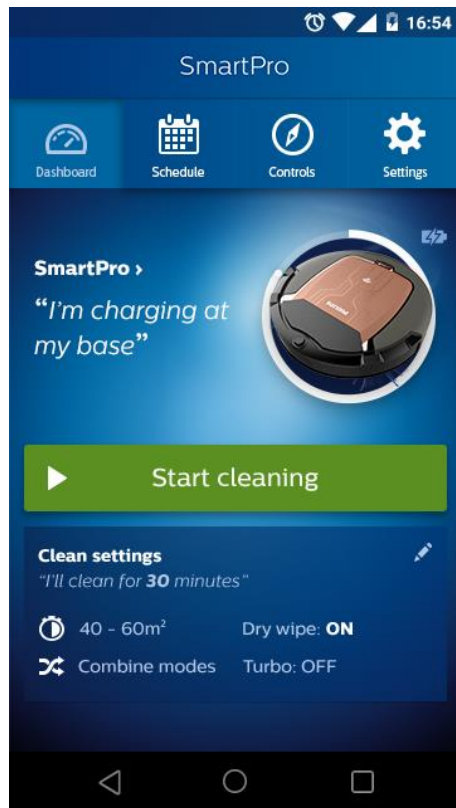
16:54

SmartPro

Dashboard
Schedule
Controls
Settings

SmartPro ›
"I'm charging at my base"

Start cleaning

Clean settings
"I'll clean for **30** minutes"

40 - 60m²
Dry wipe: **ON**
Combine modes
Turbo: OFF